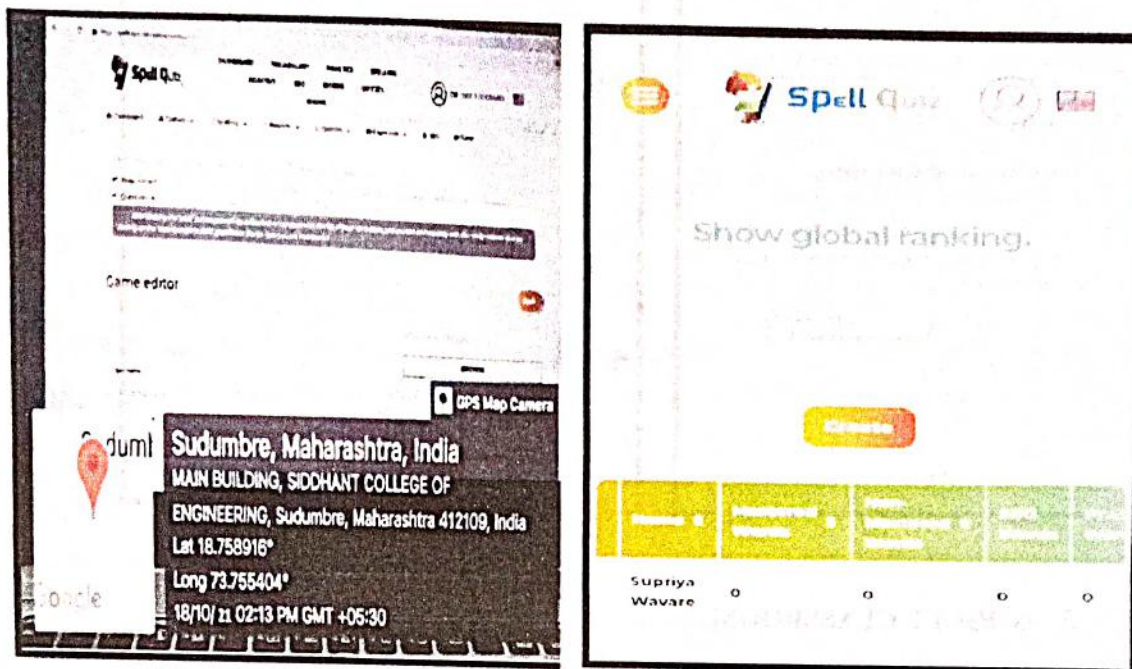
Spell Quiz

Game editor

GPS Map Camera

Sudumb

Sudumbre, Maharashtra, India

MAIN BUILDING, SIDDHANT COLLEGE OF ENGINEERING, Sudumbre, Maharashtra 412109, India

Lat 18.758916°

Long 73.755404°

18/10/ 21 02:13 PM GMT +05:30

Google

Spell Quiz

Show global ranking.

Supriya Waware 0 0 0 0